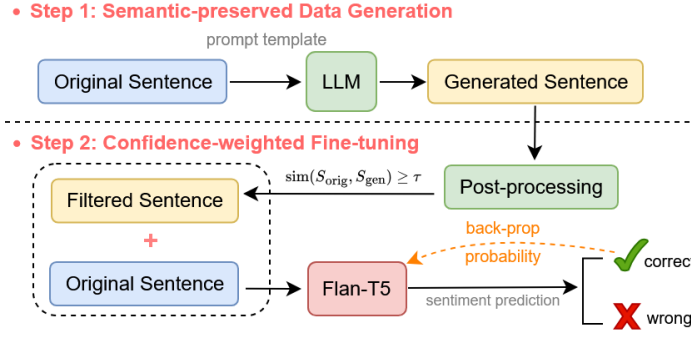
• Step 1: Semantic-preserved Data Generation

prompt template

Original Sentence

LLM

Generated Sentence

• Step 2: Confidence-weighted Fine-tuning

$\text{sim}(S_{\text{orig}}, S_{\text{gen}}) \geq \tau$

Post-processing

Filtered Sentence

+

Original Sentence

back-prop probability

Flan-T5

sentiment prediction

correc

wrong